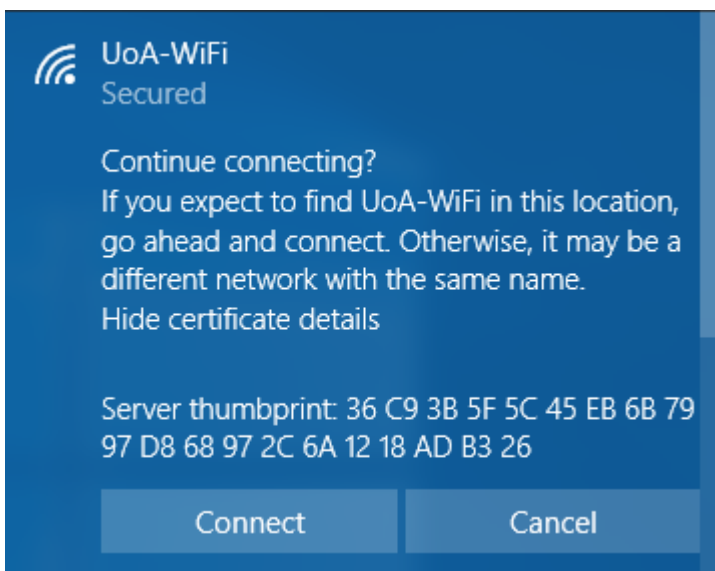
UoA-WiFi
Secured

Continue connecting?
If you expect to find UoA-WiFi in this location, go ahead and connect. Otherwise, it may be a different network with the same name.
Hide certificate details

Server thumbprint: 36 C9 3B 5F 5C 45 EB 6B 79 97 D8 68 97 2C 6A 12 18 AD B3 26

Connect
Cancel